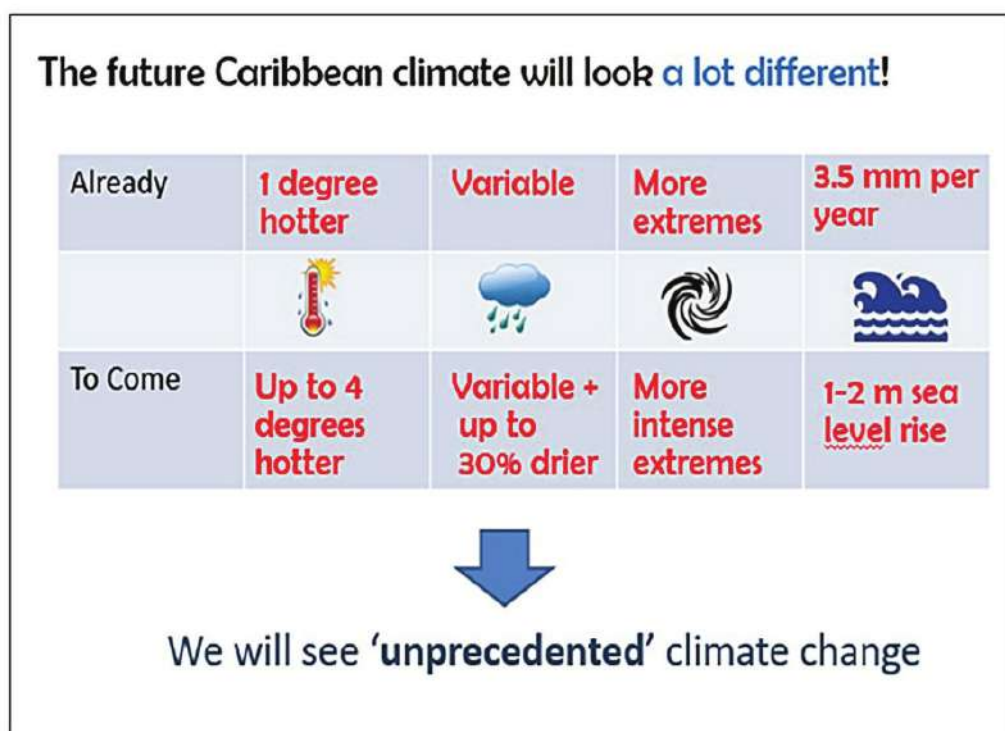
The future Caribbean climate will look a lot different!

| Already | 1 degree hotter | Variable | More extremes | 3.5 mm per year |
|---|---|---|---|---|
| | | | | |
| To Come | Up to 4 degrees hotter | Variable + up to 30% drier | More intense extremes | 1-2 m sea level rise |

We will see 'unprecedented' climate change